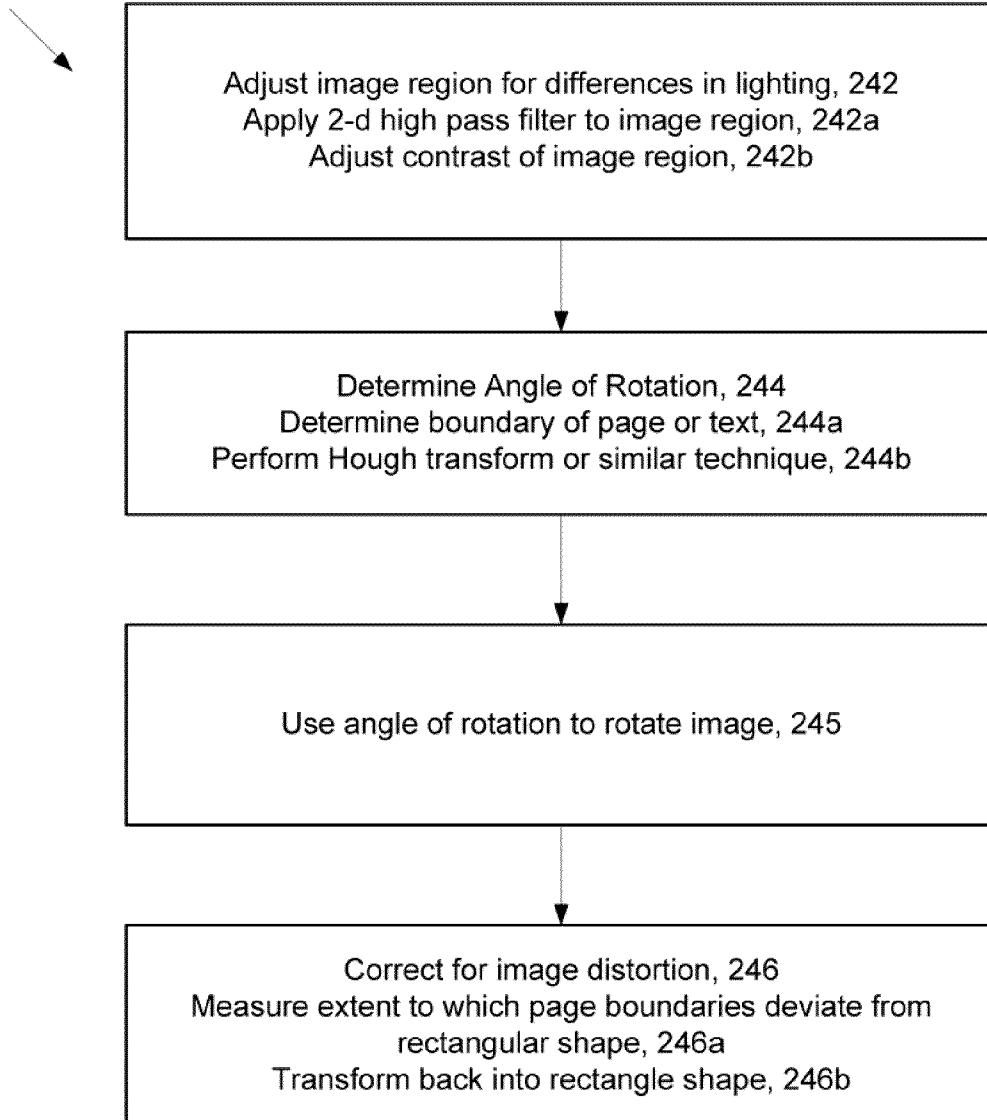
Adjust image region for differences in lighting, 242
Apply 2-d high pass filter to image region, 242a
Adjust contrast of image region, 242b

Determine Angle of Rotation, 244
Determine boundary of page or text, 244a
Perform Hough transform or similar technique, 244b

Use angle of rotation to rotate image, 245

Correct for image distortion, 246
Measure extent to which page boundaries deviate from rectangular shape, 246a
Transform back into rectangle shape, 246b